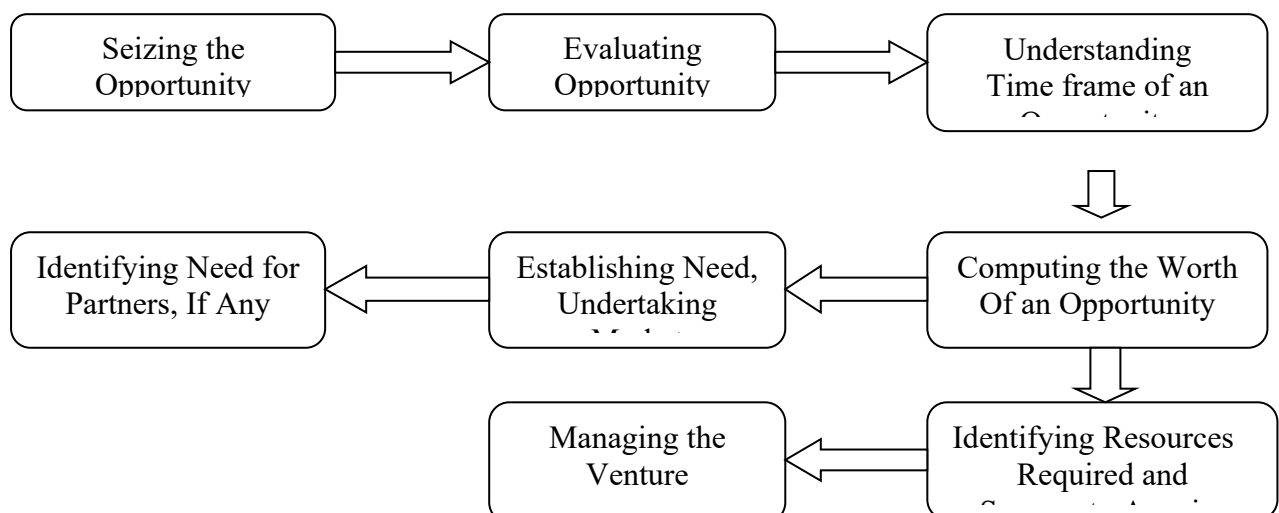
Seizing the Opportunity

Evaluating Opportunity

Understanding Time frame of an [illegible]

Computing the Worth Of an Opportunity

Establishing Need, Undertaking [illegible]

Identifying Need for Partners, If Any

Identifying Resources Required and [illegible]

Managing the Venture